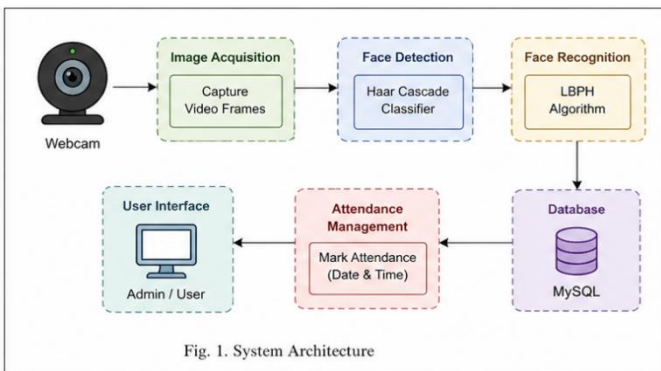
Webcam

Image Acquisition

Capture Video Frames

Face Detection

Haar Cascade Classifier

Face Recognition

LBPH Algorithm

Database

MySQL

Attendance Management

Mark Attendance (Date & Time)

User Interface

Admin / User

Fig. 1. System Architecture